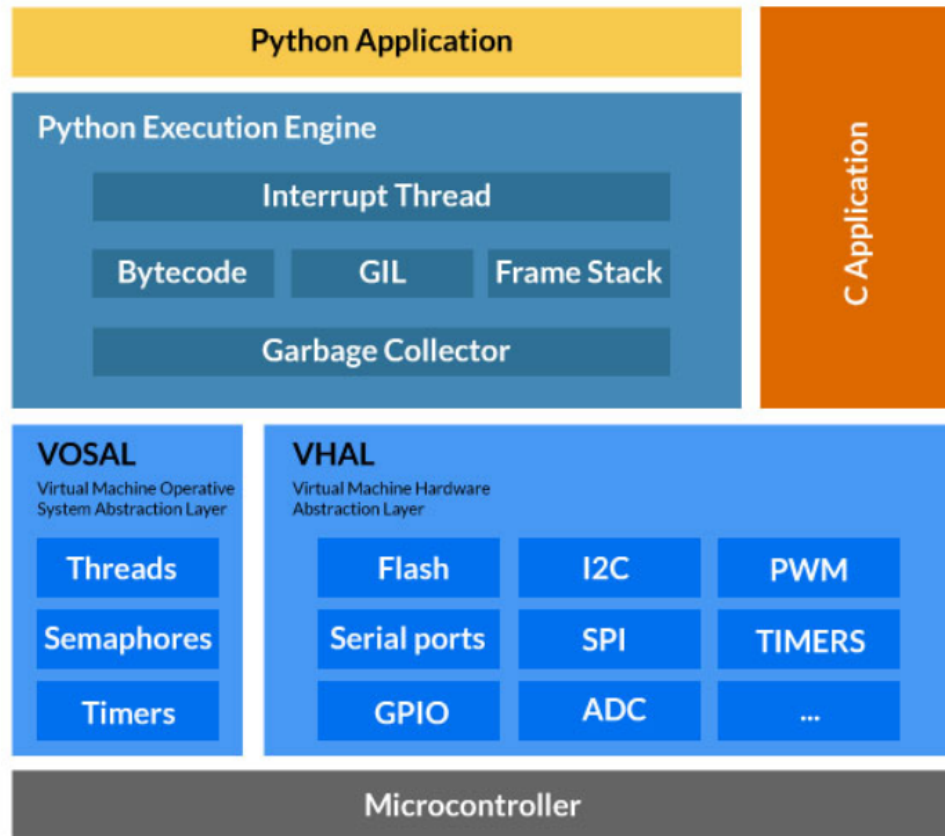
Python Application

Python Execution Engine

Interrupt Thread

Bytecode

GIL

Frame Stack

Garbage Collector

C Application

VOSAL

Virtual Machine Operative System Abstraction Layer

Threads

Semaphores

Timers

VHAL

Virtual Machine Hardware Abstraction Layer

| Flash | I2C | PWM |
|---|---|---|
| Serial ports | SPI | TIMERS |
| GPIO | ADC | ... |

Microcontroller